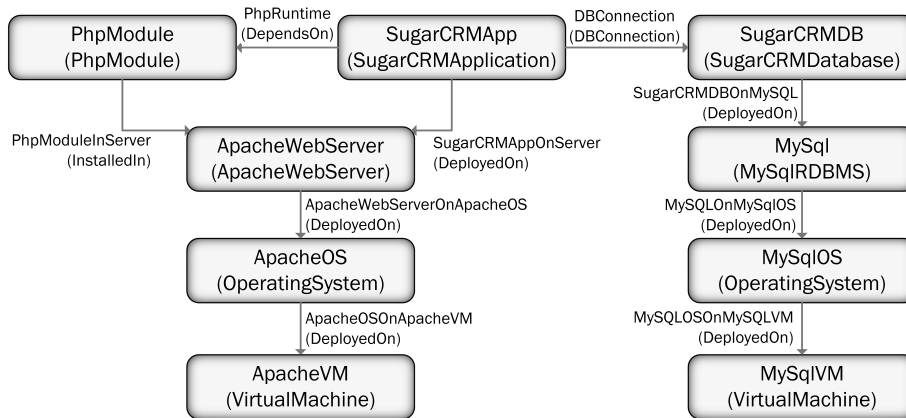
PhpModule
(PhpModule)

PhpRuntime
(DependsOn)

SugarCRMApp
(SugarCRMApplication)

DBConnection
(DBConnection)

SugarCRMDB
(SugarCRMDatabase)

PhpModuleInServer
(InstalledIn)

ApacheWebServer
(ApacheWebServer)

SugarCRMAppOnServer
(DeployedOn)

SugarCRMDBOnMySQL
(DeployedOn)

MySql
(MySqlRDBMS)

ApacheWebServerOnApacheOS
(DeployedOn)

MySQLOnMySqlOS
(DeployedOn)

ApacheOS
(OperatingSystem)

MySqlOS
(OperatingSystem)

ApacheOSOnApacheVM
(DeployedOn)

MySQLOSOnMySQLVM
(DeployedOn)

ApacheVM
(VirtualMachine)

MySqlVM
(VirtualMachine)